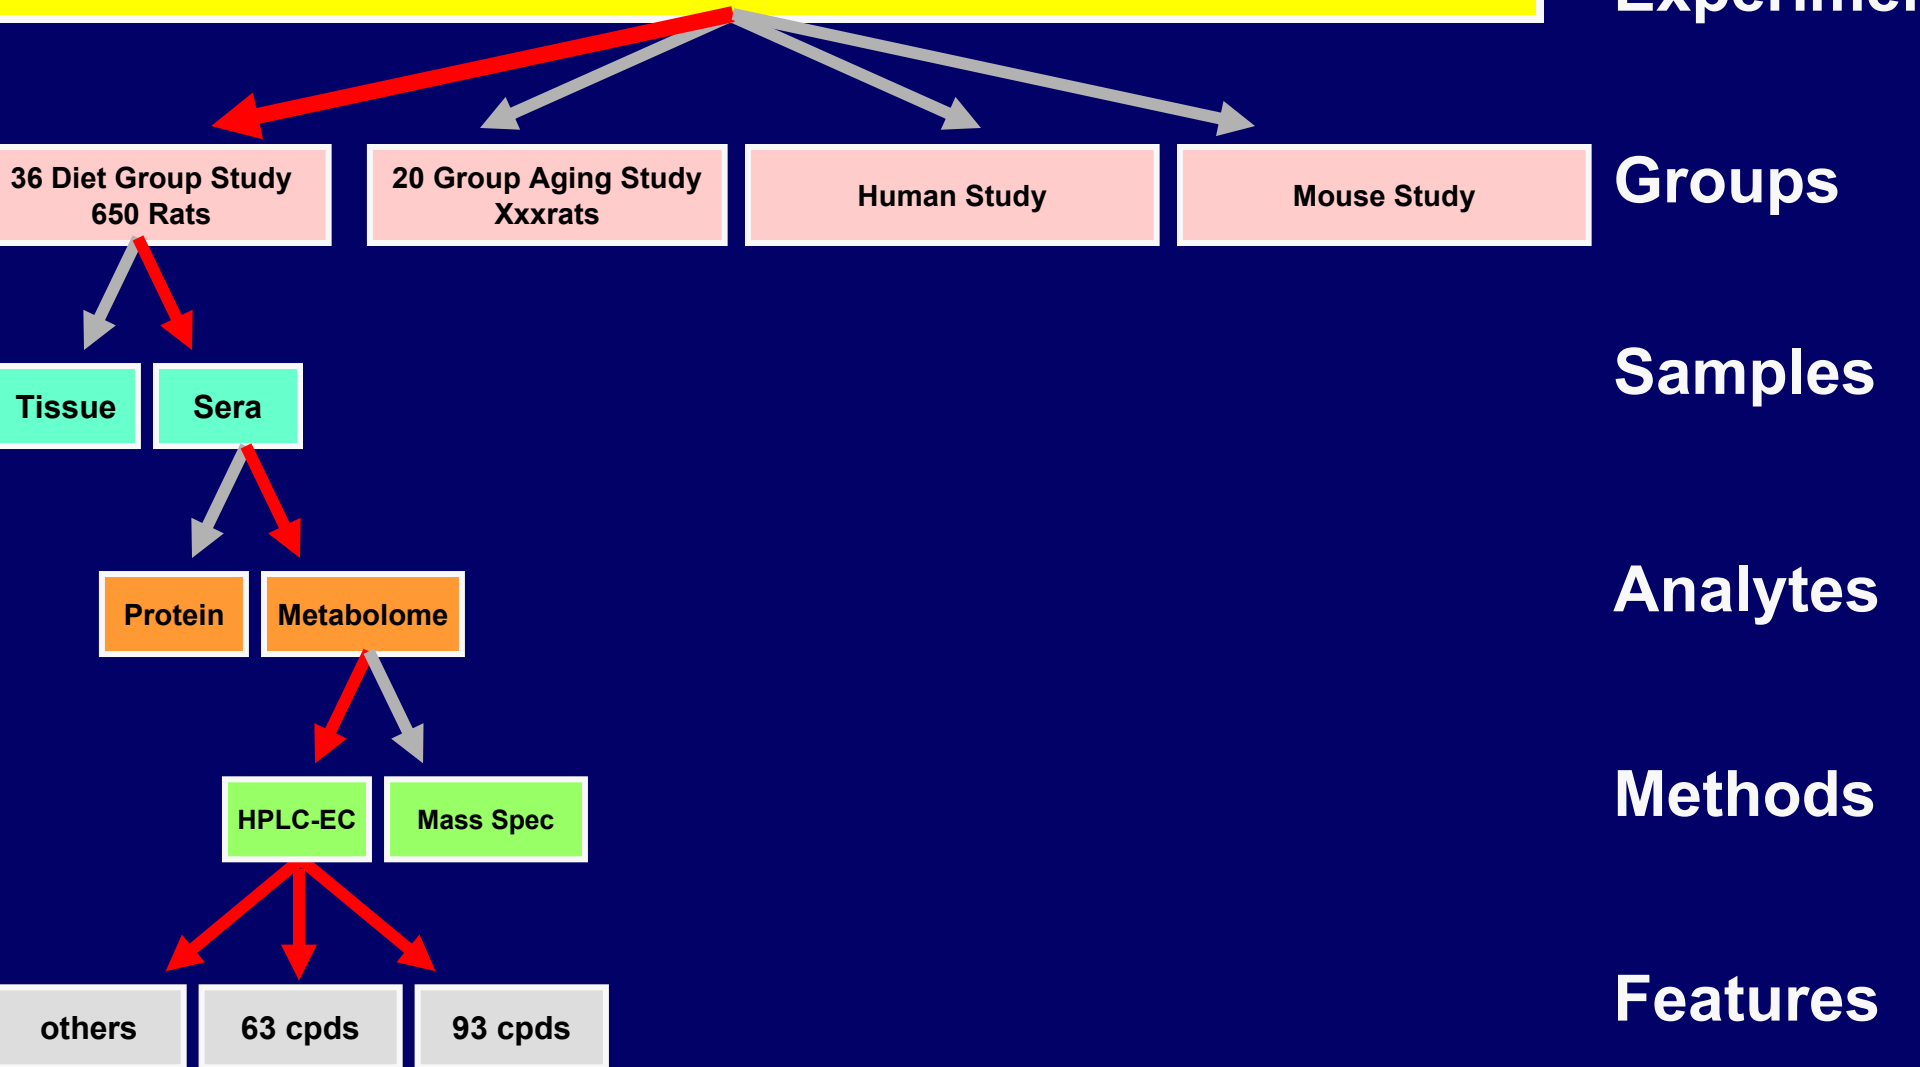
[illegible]

36 Diet Group Study 650 Rats

20 Group Aging Study Xxxrats

Human Study

Mouse Study

Groups

Tissue

Sera

Samples

Protein

Metabolome

Analytes

HPLC-EC

Mass Spec

Methods

others

63 cpds

93 cpds

Features